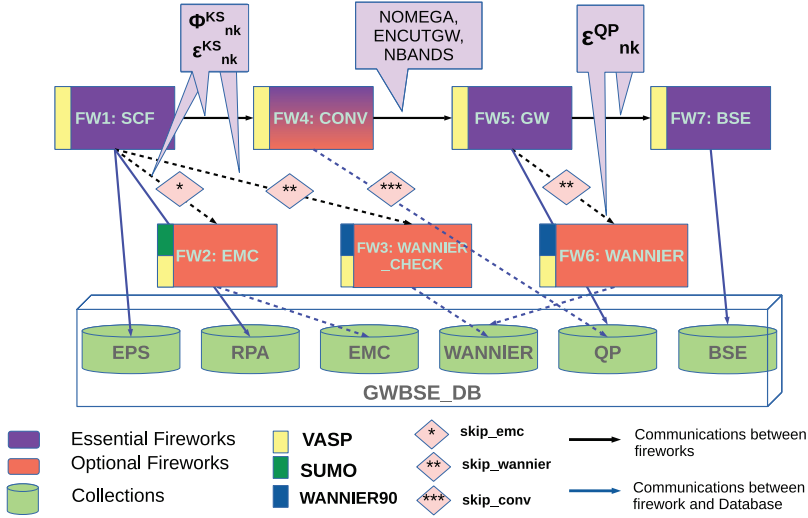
$\Phi^{KS}_{nk}$
$\varepsilon^{KS}_{nk}$

NOMEGA, ENCUTGW, NBANDS

$\varepsilon^{QP}_{nk}$

FW1: SCF

FW4: CONV

FW5: GW

FW7: BSE

*

**

***

**

FW2: EMC

FW3: WANNIER_CHECK

FW6: WANNIER

EPS

RPA

EMC

WANNIER

QP

BSE

GWBSE_DB

Essential Fireworks

Optional Fireworks

Collections

VASP

SUMO

WANNIER90

* skip_emc

** skip_wannier

*** skip_conv

Communications between fireworks

Communications between firework and Database